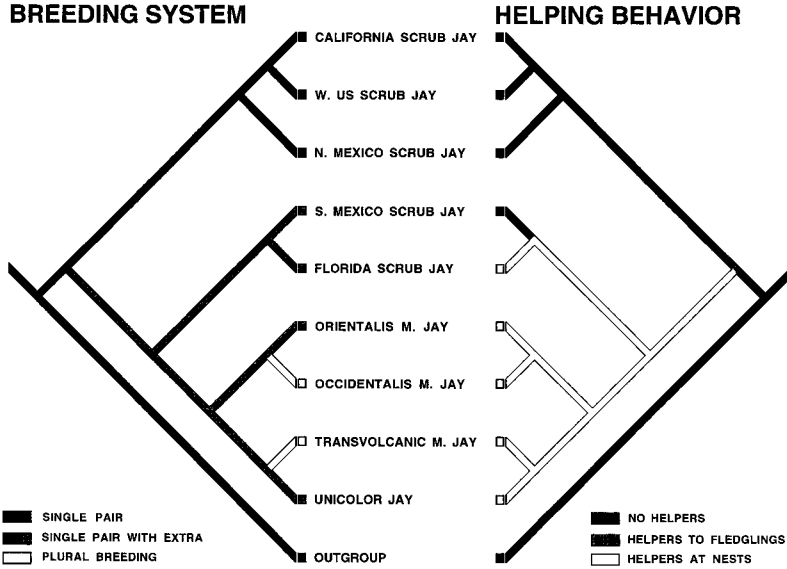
BREEDING SYSTEM

HELPING BEHAVIOR

CALIFORNIA SCRUB JAY

W. US SCRUB JAY

N. MEXICO SCRUB JAY

S. MEXICO SCRUB JAY

FLORIDA SCRUB JAY

ORIENTALIS M. JAY

OCCIDENTALIS M. JAY

TRANSVOLCANIC M. JAY

UNICOLOR JAY

OUTGROUP

SINGLE PAIR
SINGLE PAIR WITH EXTRA
PLURAL BREEDING

NO HELPERS
HELPERS TO FLEDGLINGS
HELPERS AT NESTS